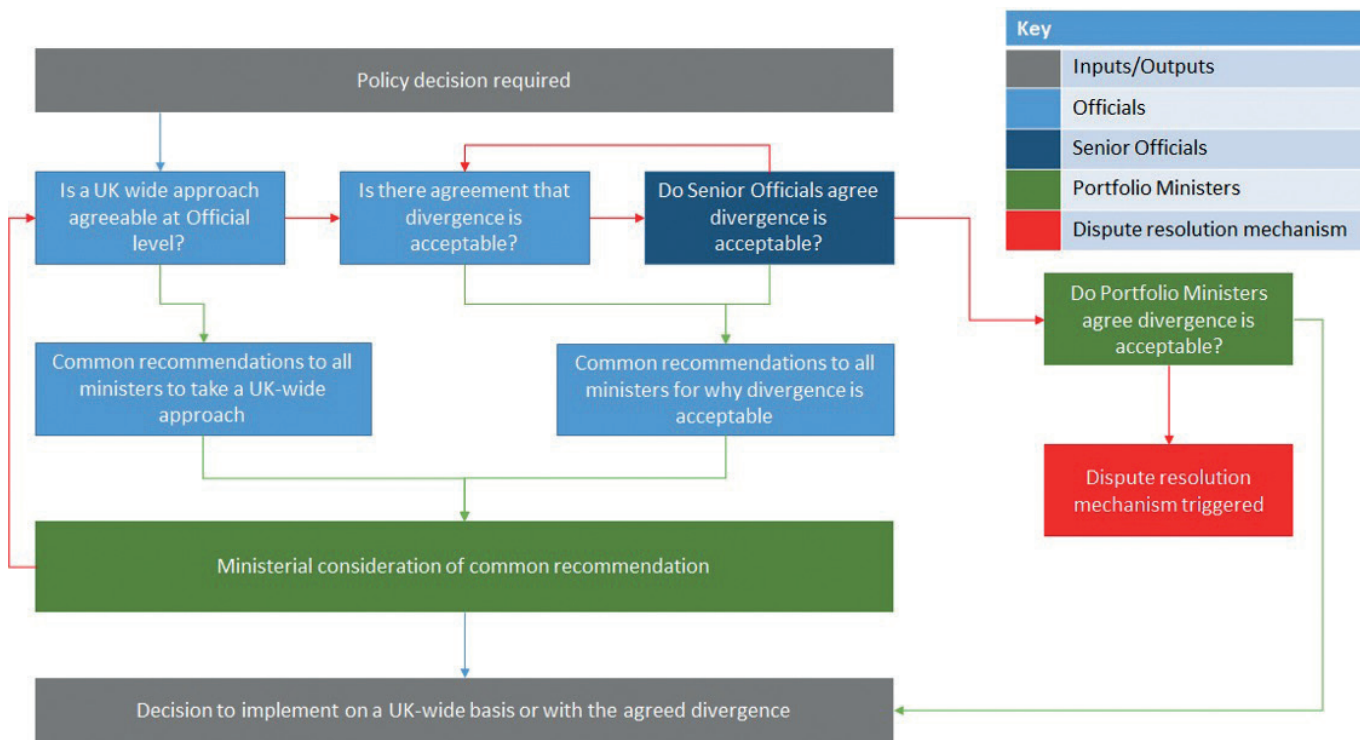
Key

| | |
|---|---|
| | Inputs/Outputs |
| | Officials |
| | Senior Officials |
| | Portfolio Ministers |
| | Dispute resolution mechanism |

Policy decision required

Is a UK wide approach agreeable at Official level?

Is there agreement that divergence is acceptable?

Do Senior Officials agree divergence is acceptable?

Do Portfolio Ministers agree divergence is acceptable?

Common recommendations to all ministers to take a UK-wide approach

Common recommendations to all ministers for why divergence is acceptable

Dispute resolution mechanism triggered

Ministerial consideration of common recommendation

Decision to implement on a UK-wide basis or with the agreed divergence